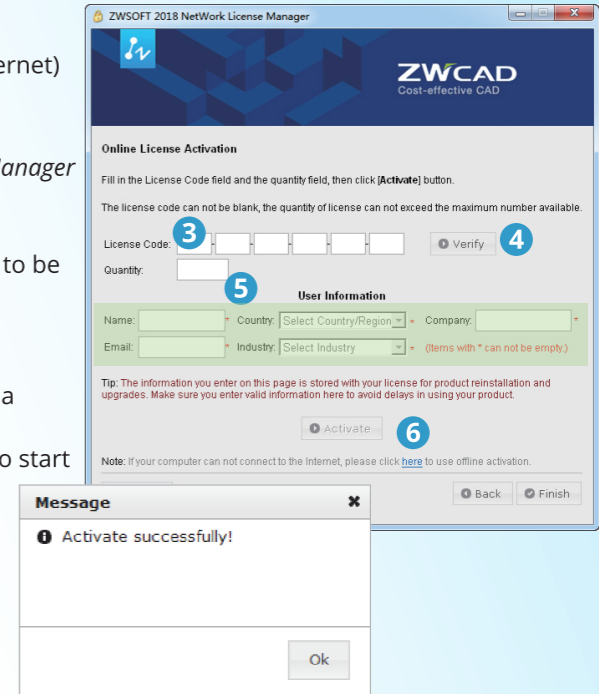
ernet)

lanager

to be

a

o start

ZWSOFT 2018 NetWork License Manager

ZWCAD
Cost-effective CAD

Online License Activation

Fill in the License Code field and the quantity field, then click [Activate] button.

The license code can not be blank, the quantity of license can not exceed the maximum number available.

3

License Code: - - - - -

Verify

4

Quantity:

5

User Information

Name: * Country: Select Country/Region * Company: *

Email: * Industry: Select Industry * (Items with * can not be empty.)

Tip: The information you enter on this page is stored with your license for product reinstallation and upgrades. Make sure you enter valid information here to avoid delays in using your product.

Activate

6

Note: If your computer can not connect to the Internet, please click here to use offline activation.

Back Finish

Message

Activate successfully!

Ok